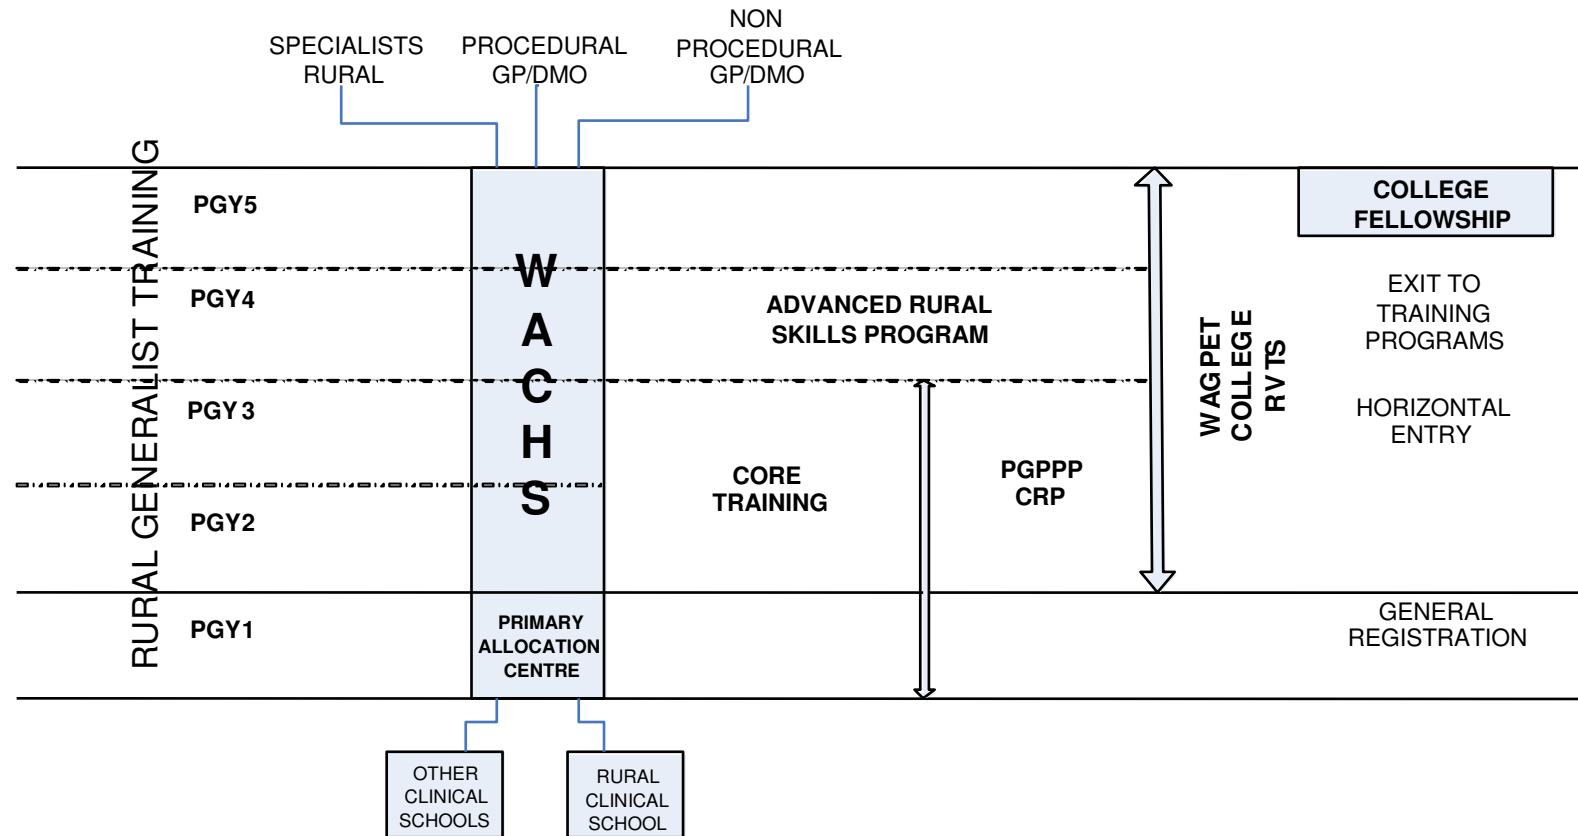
SPECIALISTS RURAL

PROCEDURAL GP/DMO

NON PROCEDURAL GP/DMO

RURAL GENERALIST TRAINING

PGY5

COLLEGE FELLOWSHIP

PGY4

W A C H S

ADVANCED RURAL SKILLS PROGRAM

EXIT TO TRAINING PROGRAMS

WAGPET COLLEGE RVTS

PGY 3

HORIZONTAL ENTRY

CORE TRAINING

PGPPP CRP

PGY2

PGY1

PRIMARY ALLOCATION CENTRE

GENERAL REGISTRATION

OTHER CLINICAL SCHOOLS

RURAL CLINICAL SCHOOL